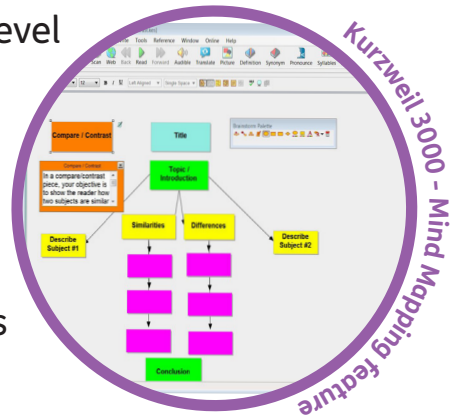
evel

s

Kurzweil 3000 – Mind Mapping feature

Tools Reference Window Online Help

Scan Web Back Read Forward Audible Translate Picture Definition Synonym Pronounce Syllables

Left Aligned Single Space

Compare / Contrast

Title

Brainstorm Palette

Compare / Contrast

In a compare/contrast piece, your objective is to show the reader how two subjects are similar

Topic / Introduction

Describe Subject #1

Similarities

Differences

Describe Subject #2

Conclusion